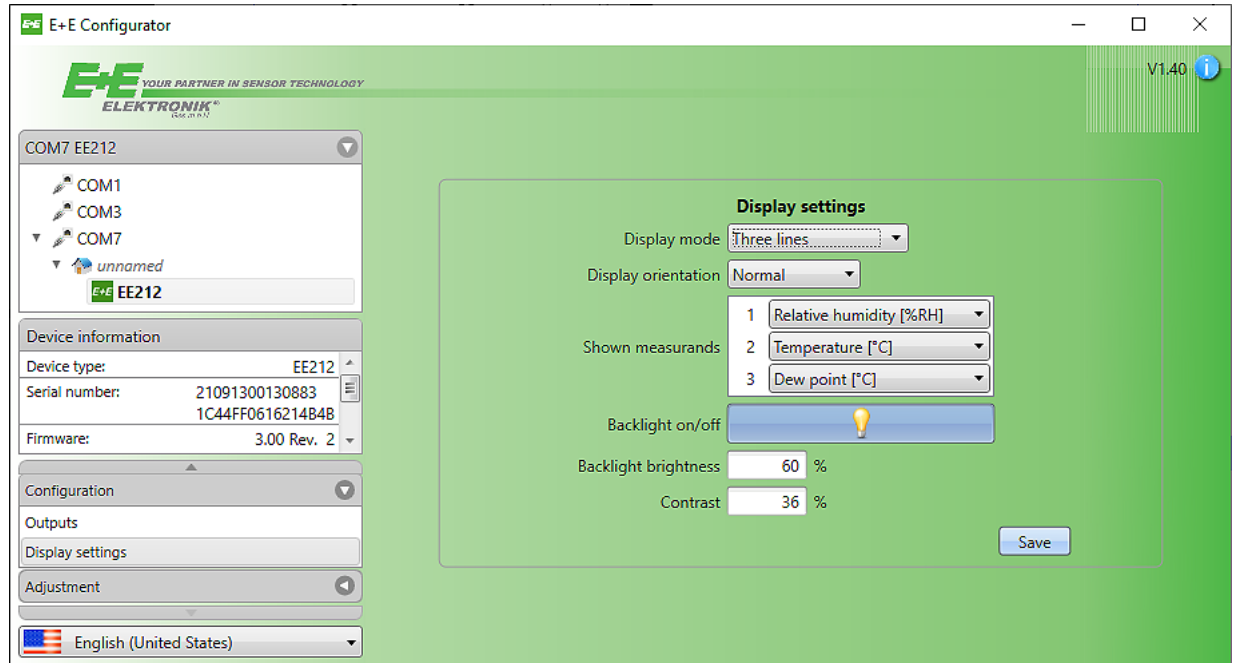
E+E Configurator

E+E YOUR PARTNER IN SENSOR TECHNOLOGY
ELEKTRONIK®
Ges.m.b.H.

V1.40

COM7 EE212

COM1
COM3
COM7
unnamed
EE212

Device information

| Device type: | EE212 |
|---|---|
| Serial number: | 21091300130883 1C44FF0616214B4B |
| Firmware: | 3.00 Rev. 2 |

Configuration
Outputs
Display settings

Adjustment

English (United States)

Display settings

Display mode: Three lines

Display orientation: Normal

Shown measurands:
1 Relative humidity [%RH]
2 Temperature [°C]
3 Dew point [°C]

Backlight on/off

Backlight brightness: 60 %

Contrast: 36 %

Save